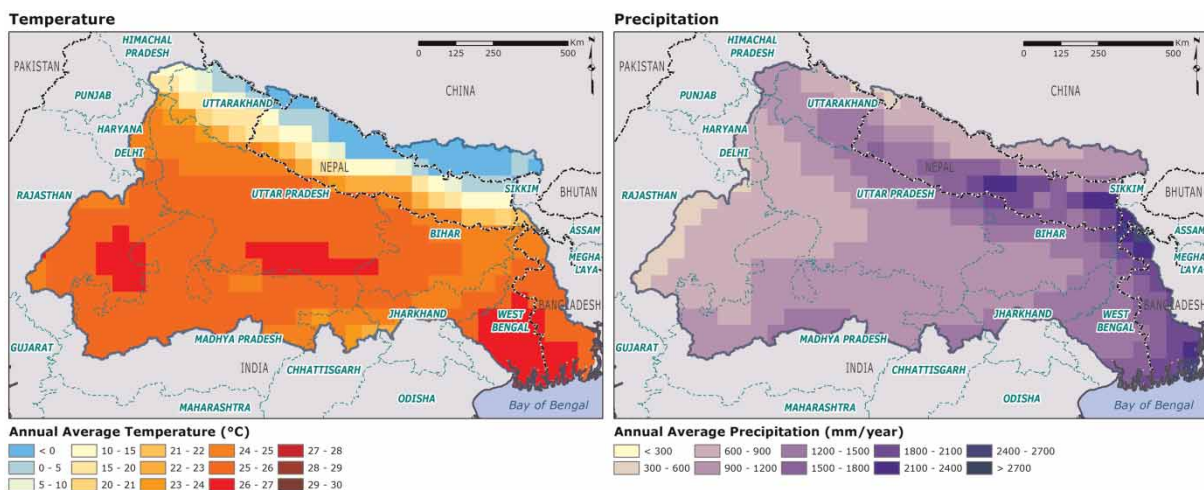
Temperature

HIMACHAL PRADESH
PAKISTAN
PUNJAB
UTTARAKHAND
HARYANA
DELHI
CHINA
NEPAL
RAJASTHAN
UTTAR PRADESH
SIKKIM
BHUTAN
BIHAR
ASSAM
MEGHALAYA
BANGLADESH
JHARKHAND
WEST BENGAL
GUJARAT
MADHYA PRADESH
INDIA
CHHATTISGARH
MAHARASHTRA
ODISHA
Bay of Bengal
0 125 250 500 Km

Annual Average Temperature (°C)
< 0
0 - 5
5 - 10
10 - 15
15 - 20
20 - 21
21 - 22
22 - 23
23 - 24
24 - 25
25 - 26
26 - 27
27 - 28
28 - 29
29 - 30

Precipitation

HIMACHAL PRADESH
PAKISTAN
PUNJAB
UTTARAKHAND
HARYANA
DELHI
CHINA
NEPAL
RAJASTHAN
UTTAR PRADESH
SIKKIM
BHUTAN
BIHAR
ASSAM
MEGHALAYA
BANGLADESH
JHARKHAND
WEST BENGAL
GUJARAT
MADHYA PRADESH
INDIA
CHHATTISGARH
MAHARASHTRA
ODISHA
Bay of Bengal
0 125 250 500 Km

Annual Average Precipitation (mm/year)
< 300
300 - 600
600 - 900
900 - 1200
1200 - 1500
1500 - 1800
1800 - 2100
2100 - 2400
2400 - 2700
> 2700